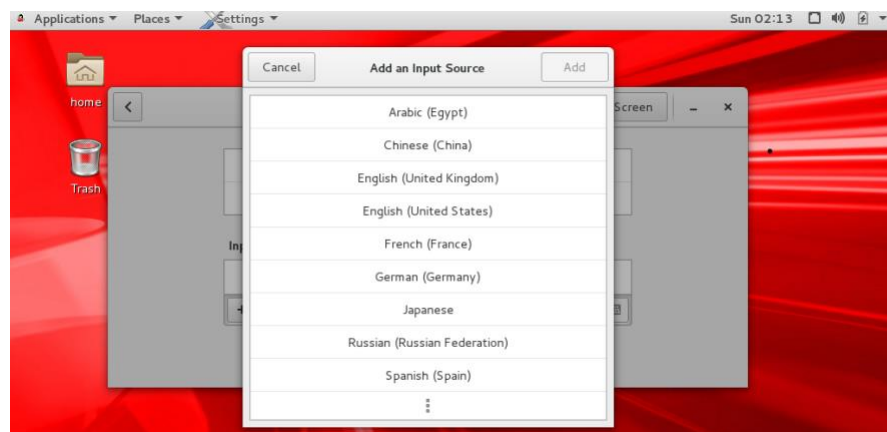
Applications ▾ Places ▾ Settings ▾
Sun 02:13

home

Trash

Cancel
Add an Input Source
Add

Arabic (Egypt)
Chinese (China)
English (United Kingdom)
English (United States)
French (France)
German (Germany)
Japanese
Russian (Russian Federation)
Spanish (Spain)
⋮

Screen
Inp